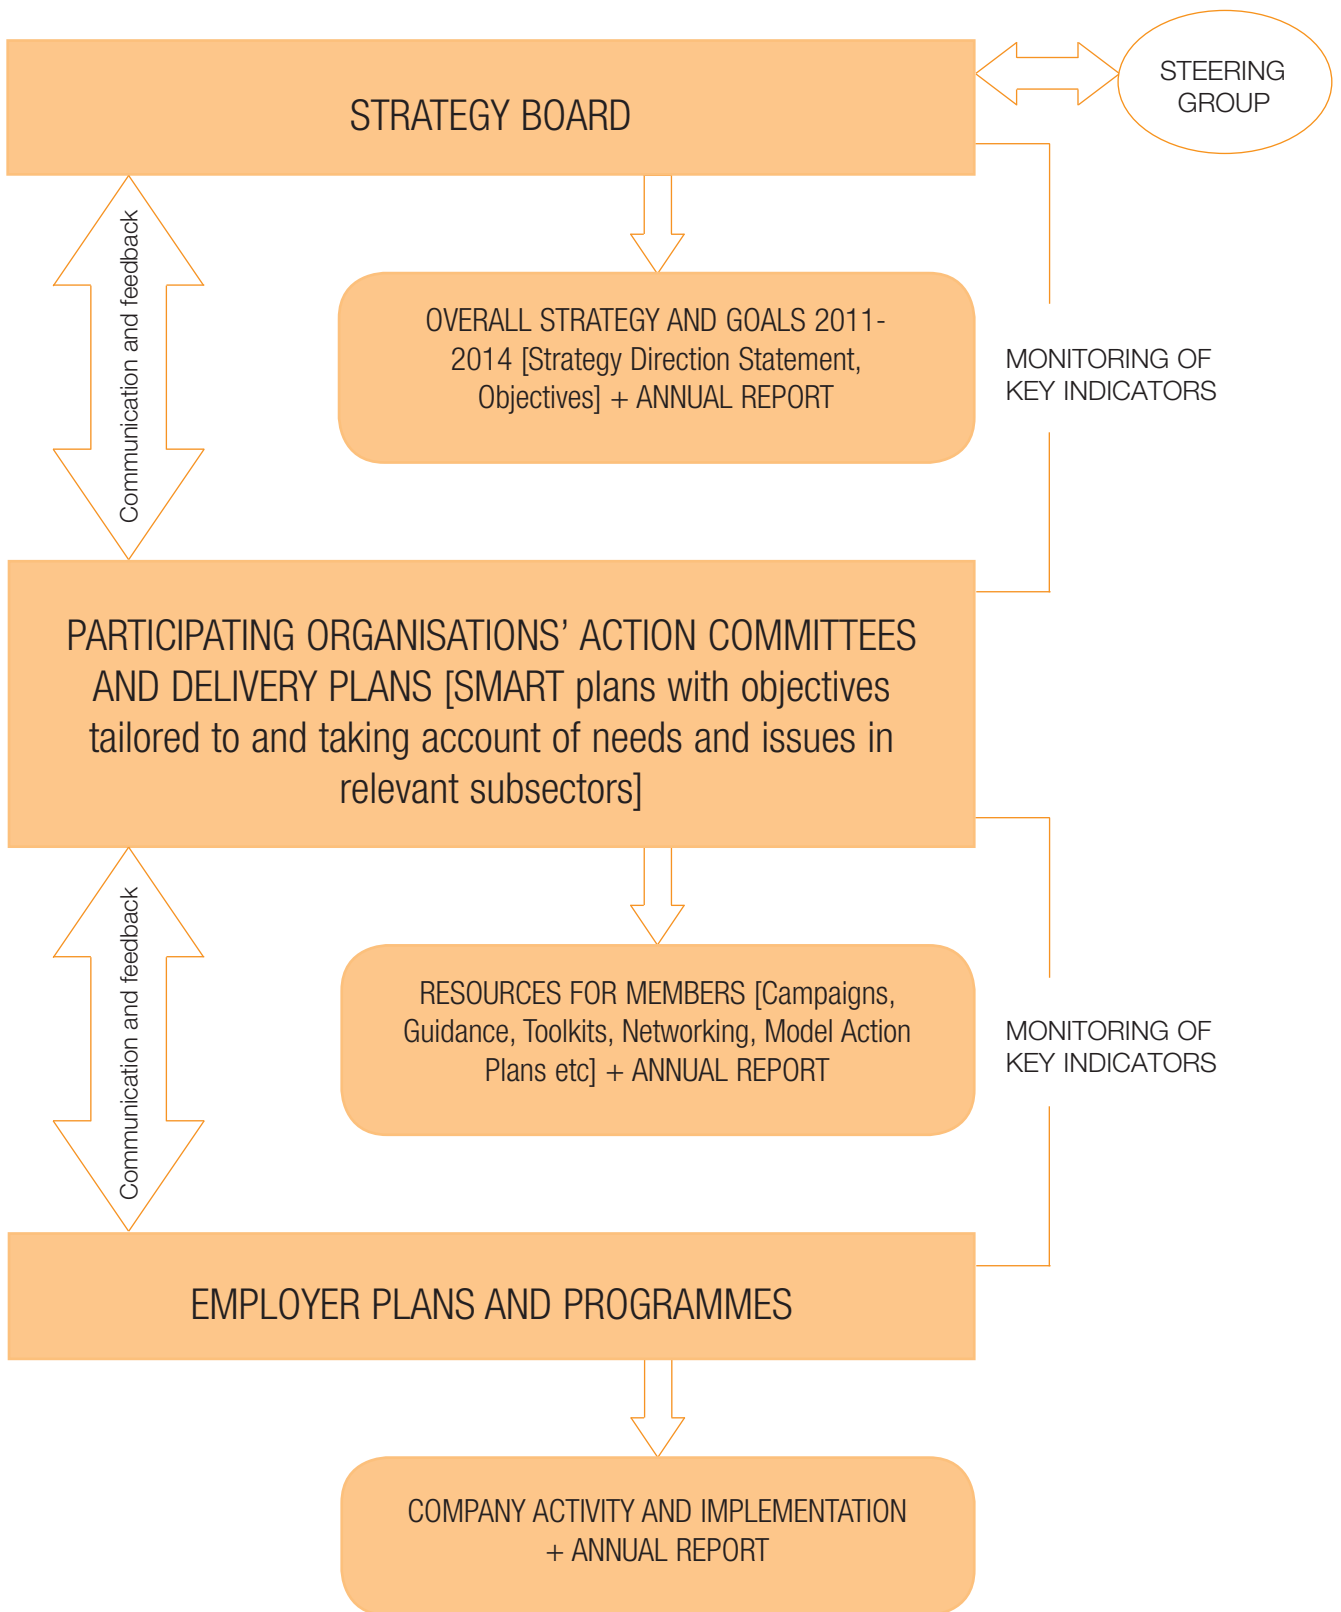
STRATEGY BOARD

STEERING GROUP

Communication and feedback

OVERALL STRATEGY AND GOALS 2011-2014 [Strategy Direction Statement, Objectives] + ANNUAL REPORT

MONITORING OF KEY INDICATORS

PARTICIPATING ORGANISATIONS' ACTION COMMITTEES AND DELIVERY PLANS [SMART plans with objectives tailored to and taking account of needs and issues in relevant subsectors]

Communication and feedback

RESOURCES FOR MEMBERS [Campaigns, Guidance, Toolkits, Networking, Model Action Plans etc] + ANNUAL REPORT

MONITORING OF KEY INDICATORS

EMPLOYER PLANS AND PROGRAMMES

COMPANY ACTIVITY AND IMPLEMENTATION + ANNUAL REPORT